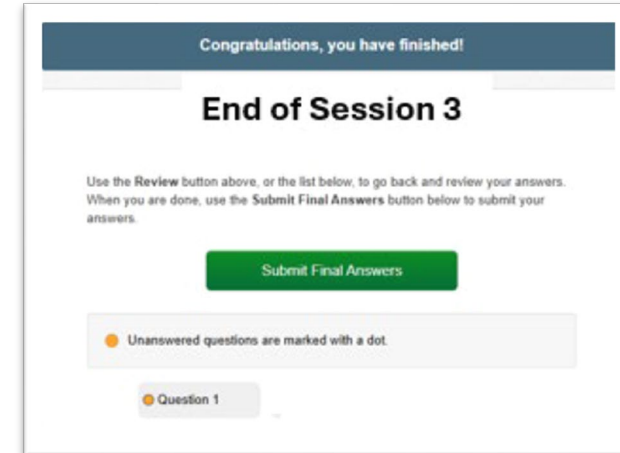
Congratulations, you have finished!

End of Session 3

Use the Review button above, or the list below, to go back and review your answers. When you are done, use the Submit Final Answers button below to submit your answers.

Submit Final Answers

Unanswered questions are marked with a dot.

Question 1